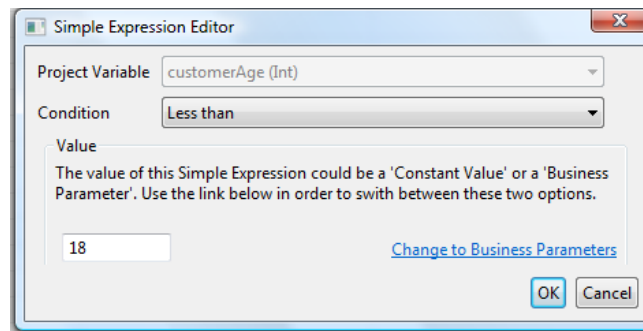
Simple Expression Editor

Project Variable customerAge (Int)

Condition Less than

Value

The value of this Simple Expression could be a 'Constant Value' or a 'Business Parameter'. Use the link below in order to swith between these two options.

18

Change to Business Parameters

OK Cancel